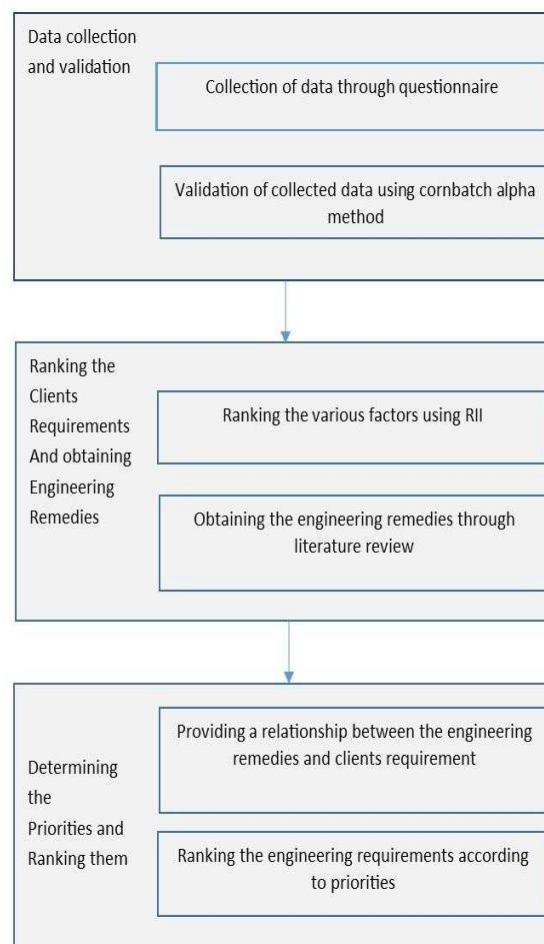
Data collection and validation

Collection of data through questionnaire

Validation of collected data using cornbatch alpha method

Ranking the Clients Requirements And obtaining Engineering Remedies

Ranking the various factors using RII

Obtaining the engineering remedies through literature review

Determining the Priorities and Ranking them

Providing a relationship between the engineering remedies and clients requirement

Ranking the engineering requirements according to priorities